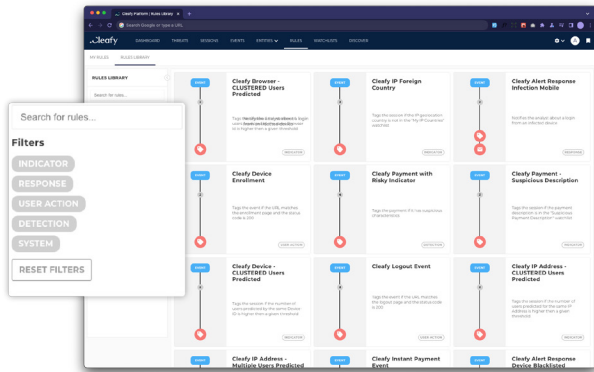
Cleafy Platform | Rules Library

Search Google or type a URL

cleafy

DASHBOARD THREATS SESSIONS EVENTS ENTITIES RULES WATCHLISTS DISCOVER

MY RULES RULES LIBRARY

RULES LIBRARY

Search for rules...

Search for rules...

Filters

INDICATOR

RESPONSE

USER ACTION

DETECTION

SYSTEM

RESET FILTERS

EVENT

Cleafy Browser - CLUSTERED Users Predicted

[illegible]

INDICATOR

EVENT

Cleafy IP Foreign Country

Tags the session if the IP geolocation Country is not in the "My IP Countries" watchlist

INDICATOR

EVENT

Cleafy Alert Response Infection Mobile

Notifies the analyst about a login from an infected device

RESPONSE

EVENT

Cleafy Device Enrollment

Tags the event if the URL matches the enrollment page and the status code is 200

USER ACTION

EVENT

Cleafy Payment with Risky Indicator

Tags the payment if it has suspicious characteristics

DETECTION

EVENT

Cleafy Payment - Suspicious Description

Tags the event if the payment description is in the "Suspicious Payment Description" watchlist

INDICATOR

EVENT

Cleafy Device - CLUSTERED Users Predicted

Tags the session if the number of users predicted by the same Device ID is higher than a given threshold

INDICATOR

EVENT

Cleafy Logout Event

Tags the event if the URL matches the logout page and the status code is 200

USER ACTION

EVENT

Cleafy IP Address - CLUSTERED Users Predicted

Tags the session if the number of users predicted by the same IP address is higher than a given threshold

INDICATOR

EVENT

Cleafy IP Address - Multiple Users Predicted

EVENT

Cleafy Instant Payment Event

EVENT

Cleafy Alert Response Device Blacklisted